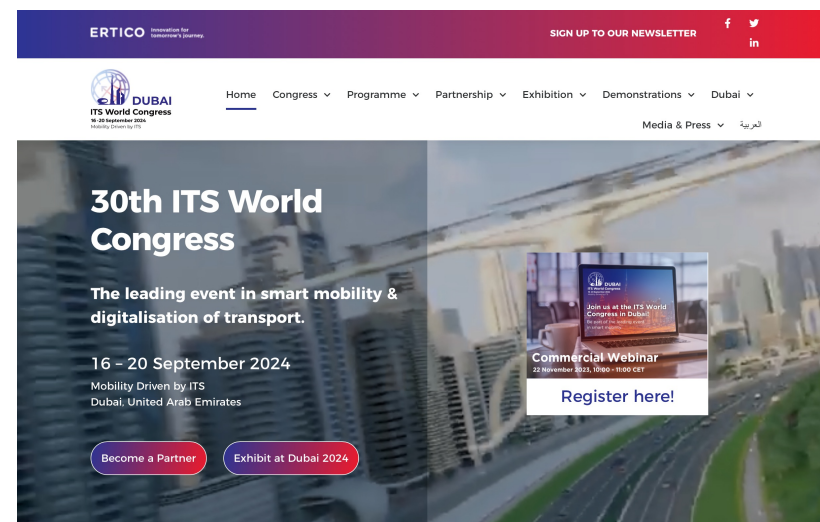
ERTICO Innovation for tomorrow's journey.

SIGN UP TO OUR NEWSLETTER

f
t
in

DUBAI
ITS World Congress
16-20 September 2024
Mobility Driven by ITS

Home
Congress
Programme
Partnership
Exhibition
Demonstrations
Dubai
Media & Press
العربية

30th ITS World Congress

The leading event in smart mobility & digitalisation of transport.

16 – 20 September 2024
Mobility Driven by ITS
Dubai, United Arab Emirates

Become a Partner
Exhibit at Dubai 2024

DUBAI
Join us at the ITS World Congress in Dubai!
Be part of the leading event in smart mobility
Commercial Webinar
22 November 2023, 10:00 – 11:00 CET
Register here!